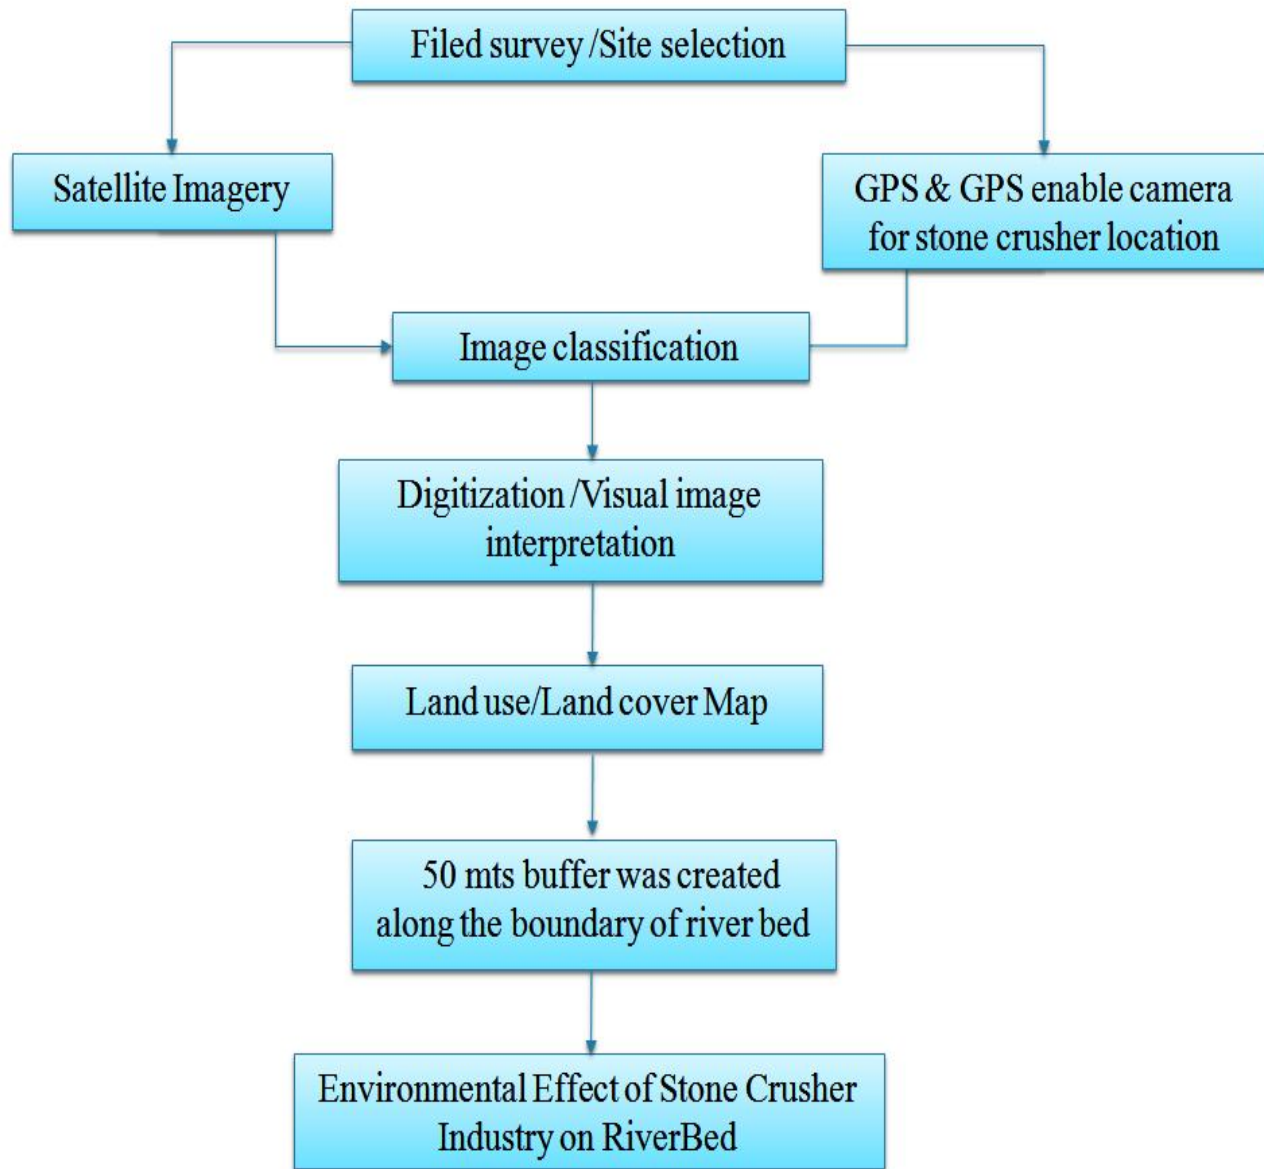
Filed survey /Site selection

Satellite Imagery

GPS & GPS enable camera for stone crusher location

Image classification

Digitization /Visual image interpretation

Land use/Land cover Map

50 mts buffer was created along the boundary of river bed

Environmental Effect of Stone Crusher Industry on RiverBed